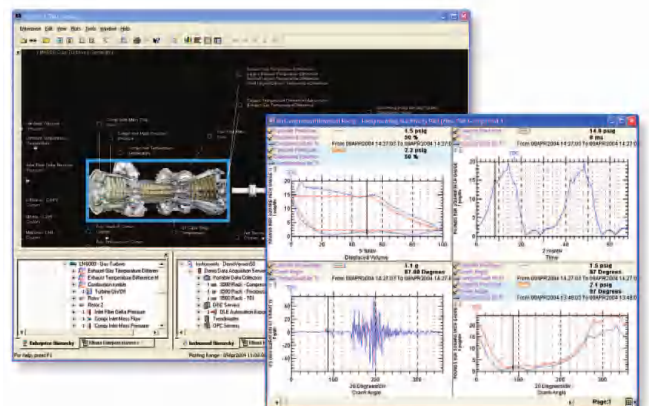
Enterprise Edit View Plots Tools Window Help

LM6000 Gas Turbine

Exhaust Gas Temperature Difference
Exhaust Temperature Difference 1
Combustion inside
Turbine EGT
Rotor 1
Rotor 2
Inlet Filter Delta Pressure
Comp Inlet Mass Flow
Comp Inlet Mass Pressure

Enterprise Hierarchy

Instrument Hierarchy
Data Acquisition Server
Portable Data Collectors
DFE Servers
Trendmaster
OPC Servers

1.5 psig
90 %
From 09APR2004 14:27:03 To 09APR2004 14:27:03
2.2 psig
90 %

14.9 psig
0 ms
From 09APR2004 14:27:03 To 09APR2004 14:27:03

% Stroke
Displaced Volume

2 msec/s
Time

1.1 g
87.88 Degrees

1.5 psig
97 Degrees
From 09APR2004 13:48:03 To 09APR2004 13:48:03
2.1 psig
97 Degrees

20 Degrees/div
Crank Angle

20 Degrees/div
Crank Angle

For help, press F1

Page 1